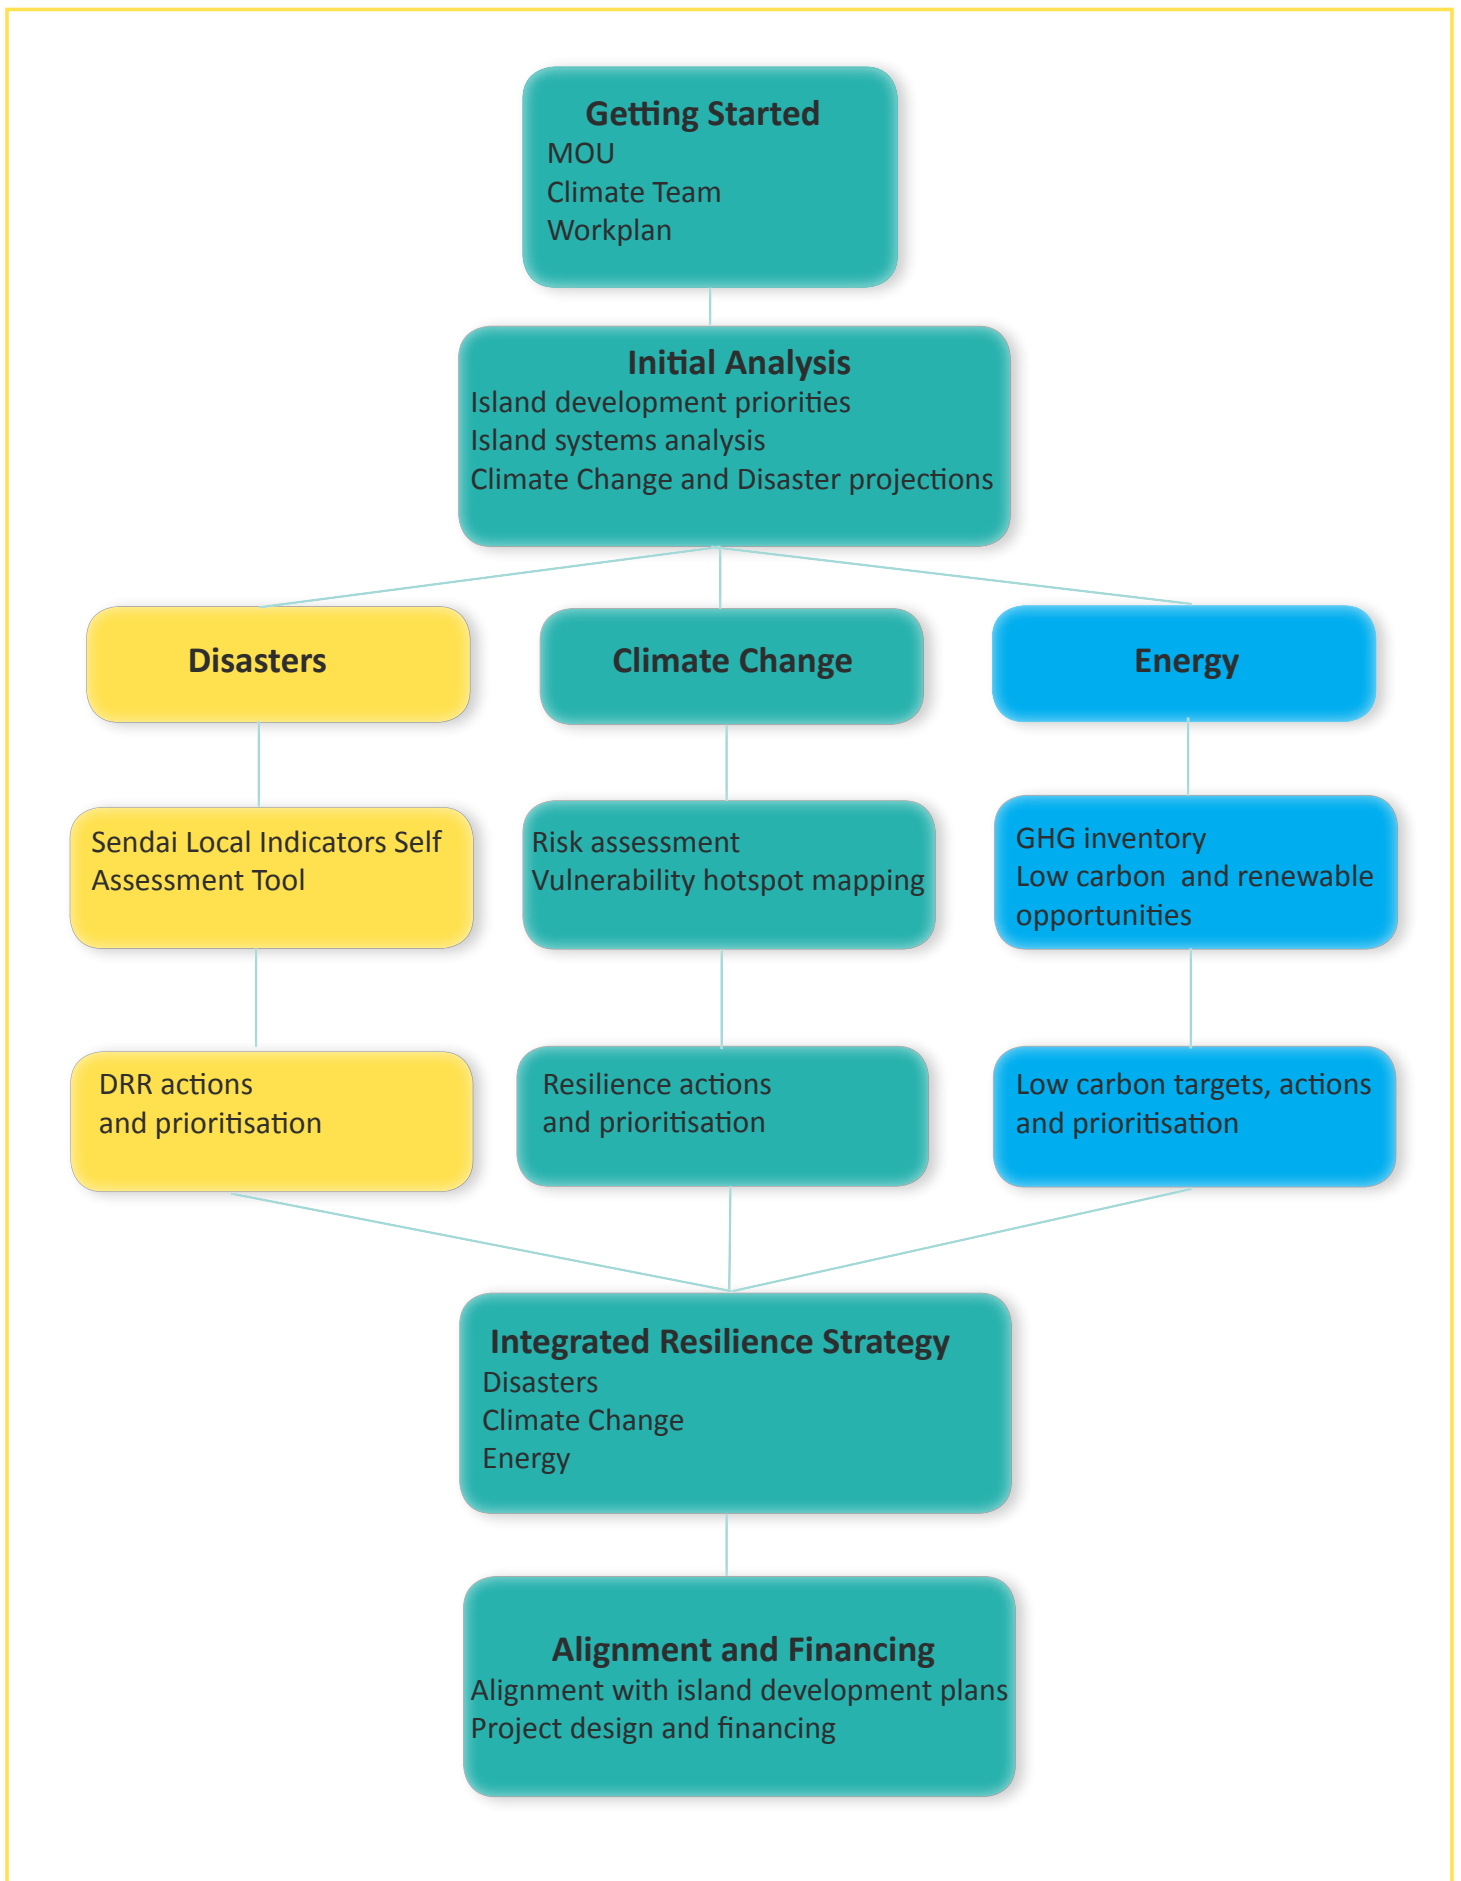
Getting Started
MOU
Climate Team
Workplan

Initial Analysis
Island development priorities
Island systems analysis
Climate Change and Disaster projections

Disasters

Climate Change

Energy

Sendai Local Indicators Self Assessment Tool

Risk assessment
Vulnerability hotspot mapping

GHG inventory
Low carbon and renewable opportunities

DRR actions and prioritisation

Resilience actions and prioritisation

Low carbon targets, actions and prioritisation

Integrated Resilience Strategy
Disasters
Climate Change
Energy

Alignment and Financing
Alignment with island development plans
Project design and financing